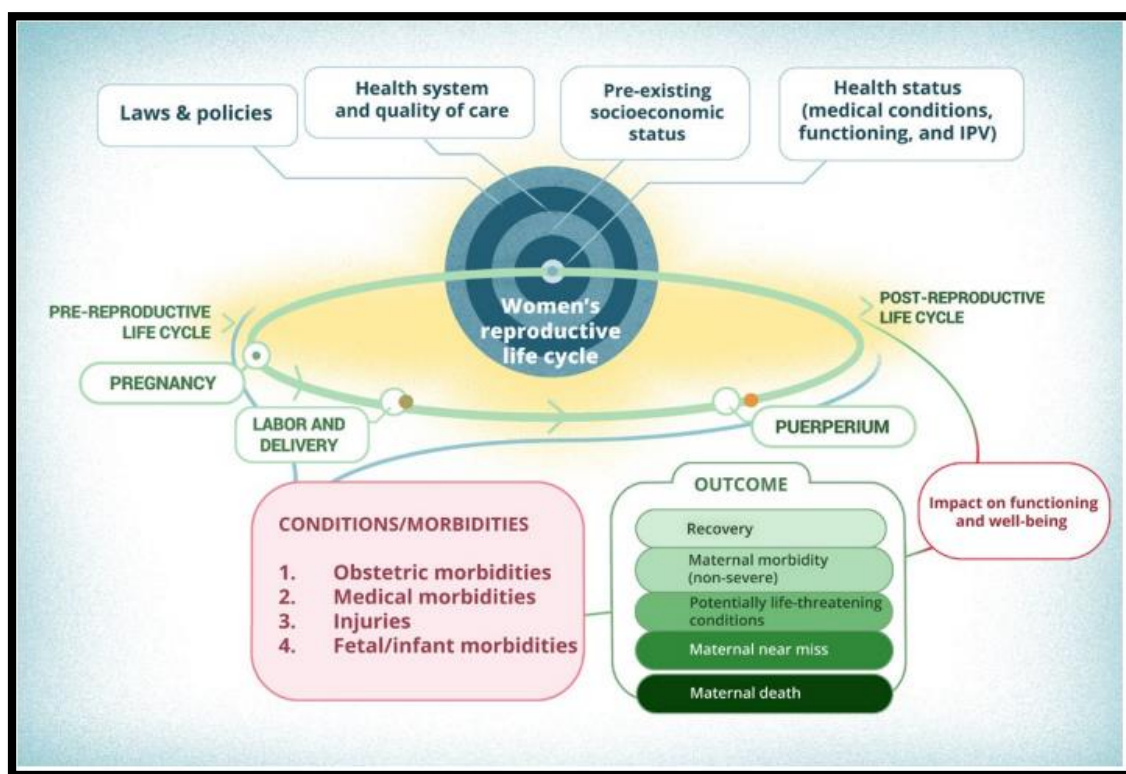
Laws & policies

Health system and quality of care

Pre-existing socioeconomic status

Health status (medical conditions, functioning, and IPV)

Women's reproductive life cycle

PRE-REPRODUCTIVE LIFE CYCLE

POST-REPRODUCTIVE LIFE CYCLE

PREGNANCY

LABOR AND DELIVERY

PUERPERIUM

CONDITIONS/MORBIDITIES

1. Obstetric morbidities
2. Medical morbidities
3. Injuries
4. Fetal/infant morbidities

OUTCOME

Recovery

Maternal morbidity (non-severe)

Potentially life-threatening conditions

Maternal near miss

Maternal death

Impact on functioning and well-being